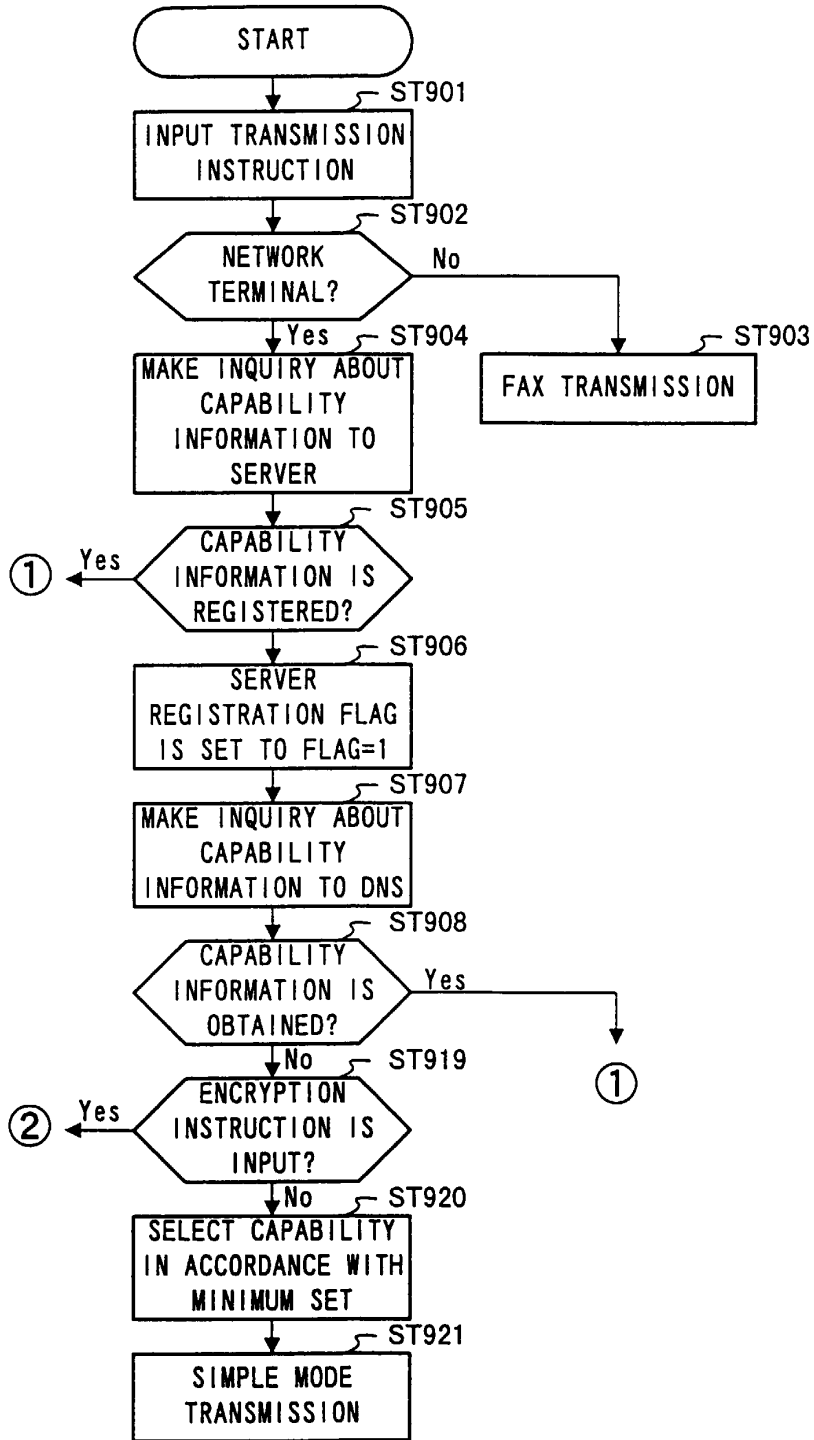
START

ST901

INPUT TRANSMISSION INSTRUCTION

ST902

NETWORK TERMINAL?

No

ST903

FAX TRANSMISSION

Yes

ST904

MAKE INQUIRY ABOUT CAPABILITY INFORMATION TO SERVER

ST905

CAPABILITY INFORMATION IS REGISTERED?

Yes

①

ST906

SERVER REGISTRATION FLAG IS SET TO FLAG=1

ST907

MAKE INQUIRY ABOUT CAPABILITY INFORMATION TO DNS

ST908

CAPABILITY INFORMATION IS OBTAINED?

Yes

①

No

ST919

ENCRYPTION INSTRUCTION IS INPUT?

Yes

②

No

ST920

SELECT CAPABILITY IN ACCORDANCE WITH MINIMUM SET

ST921

SIMPLE MODE TRANSMISSION